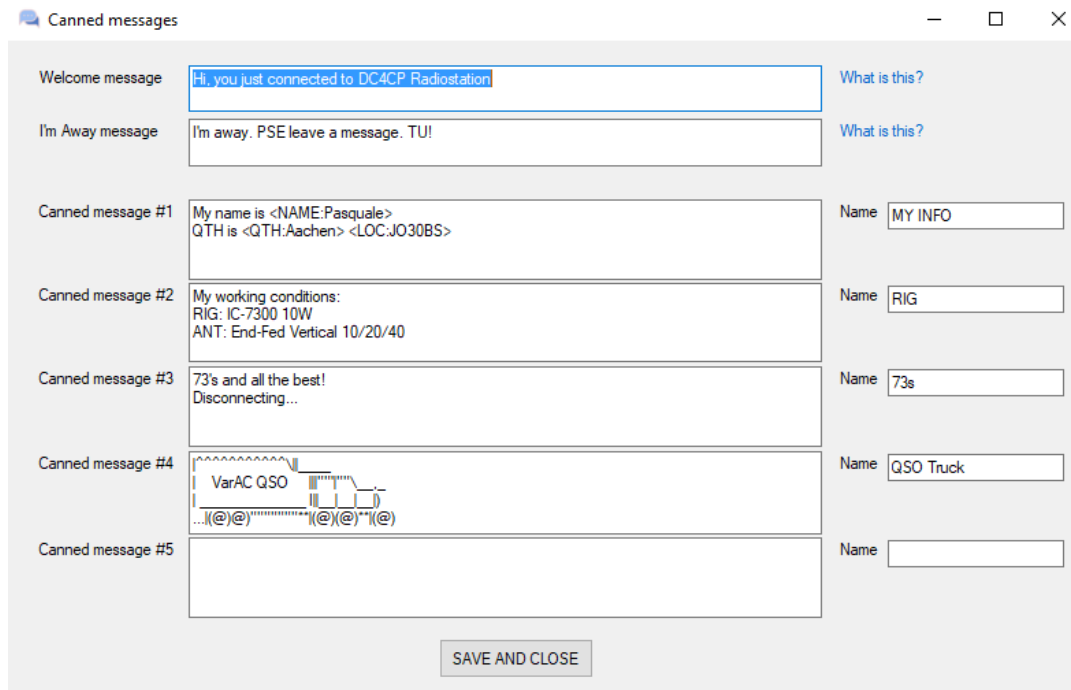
Canned messages

Welcome message
Hi, you just connected to DC4CP Radiostation
What is this?

I'm Away message
I'm away. PSE leave a message. TU!
What is this?

Canned message #1
My name is <NAME:Pasquale>
QTH is <QTH:Aachen> <LOC:JO30BS>
Name
MY INFO

Canned message #2
My working conditions:
RIG: IC-7300 10W
ANT: End-Fed Vertical 10/20/40
Name
RIG

Canned message #3
73's and all the best!
Disconnecting...
Name
73s

Canned message #4
|^^^^^^^^^^^^\||____
| VarAC QSO |||""|""\__,_
| _____________ l||__|__|__|)
...|(@)@)"""""""**|(@)(@)**|(@)
Name
QSO Truck

Canned message #5
Name

SAVE AND CLOSE